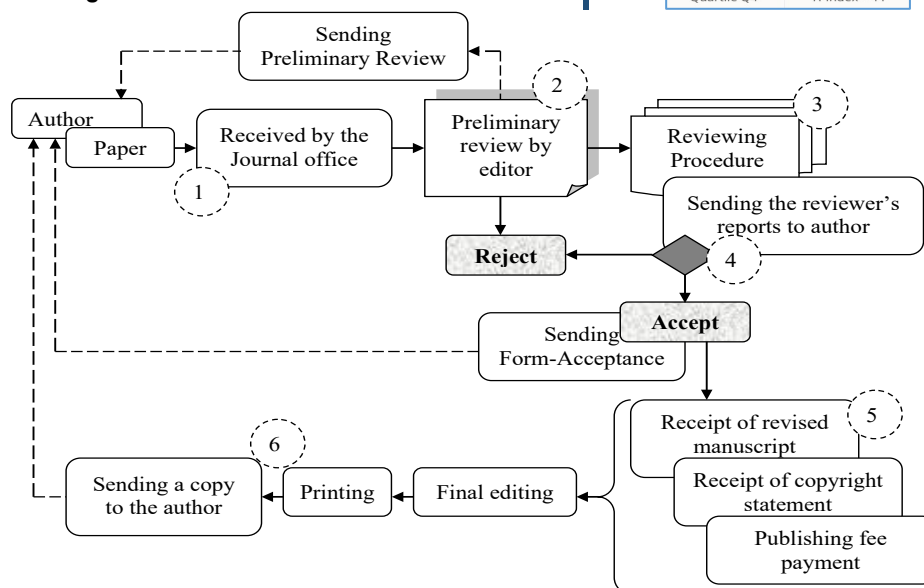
Sending Preliminary Review

Author

Paper

Received by the Journal office

1

2

Preliminary review by editor

3

Reviewing Procedure

Sending the reviewer's reports to author

Reject

4

Accept

Sending Form-Acceptance

Receipt of revised manuscript

5

Receipt of copyright statement

Publishing fee payment

Final editing

Printing

6

Sending a copy to the author